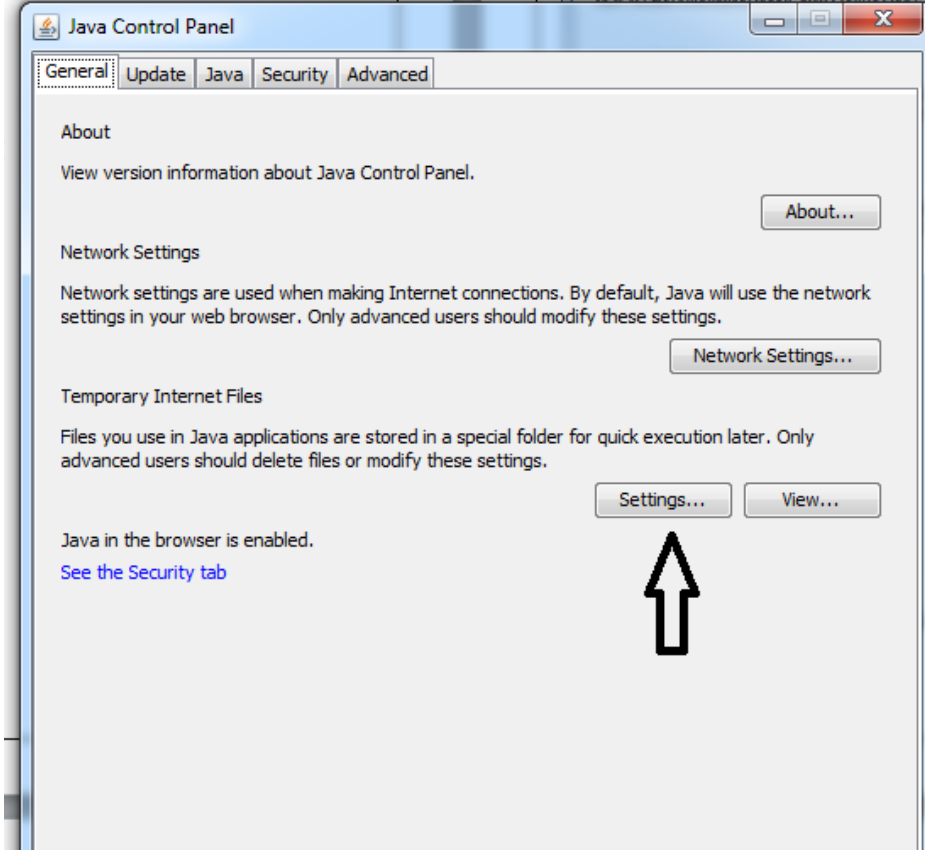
Java Control Panel

General Update Java Security Advanced

About

View version information about Java Control Panel.

About...

Network Settings

Network settings are used when making Internet connections. By default, Java will use the network settings in your web browser. Only advanced users should modify these settings.

Network Settings...

Temporary Internet Files

Files you use in Java applications are stored in a special folder for quick execution later. Only advanced users should delete files or modify these settings.

Settings... View...

Java in the browser is enabled.

See the Security tab